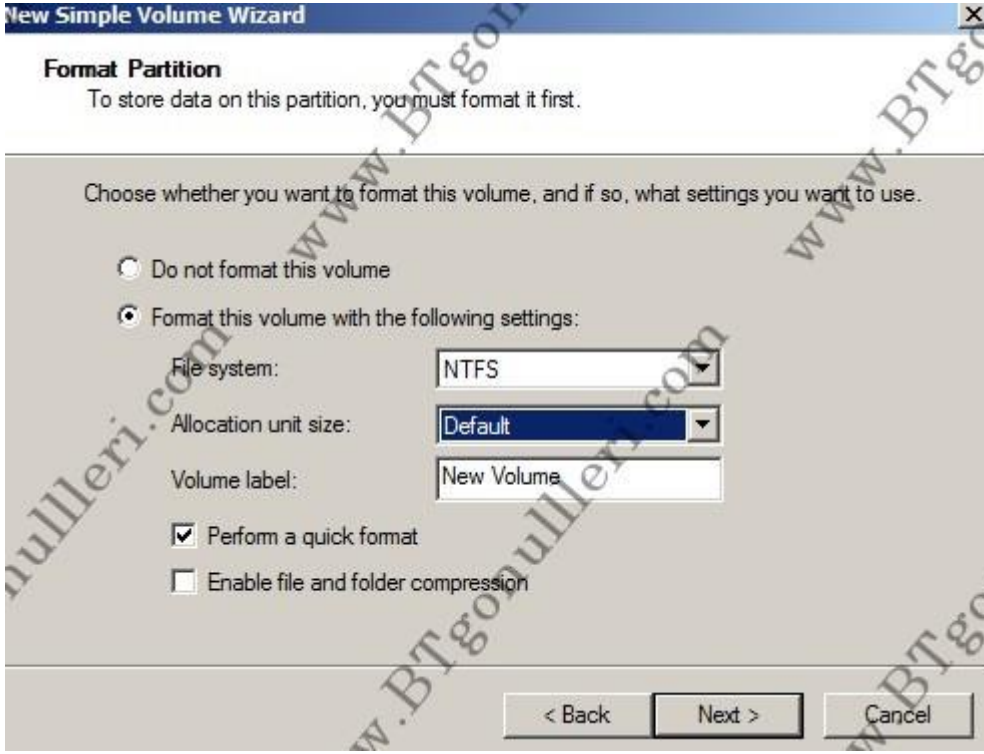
New Simple Volume Wizard

Format Partition
To store data on this partition, you must format it first.

Choose whether you want to format this volume, and if so, what settings you want to use.

Do not format this volume

Format this volume with the following settings:

File system: NTFS

Allocation unit size: Default

Volume label: New Volume

Perform a quick format

Enable file and folder compression

< Back | Next > | Cancel

www.BTgonulleri.com